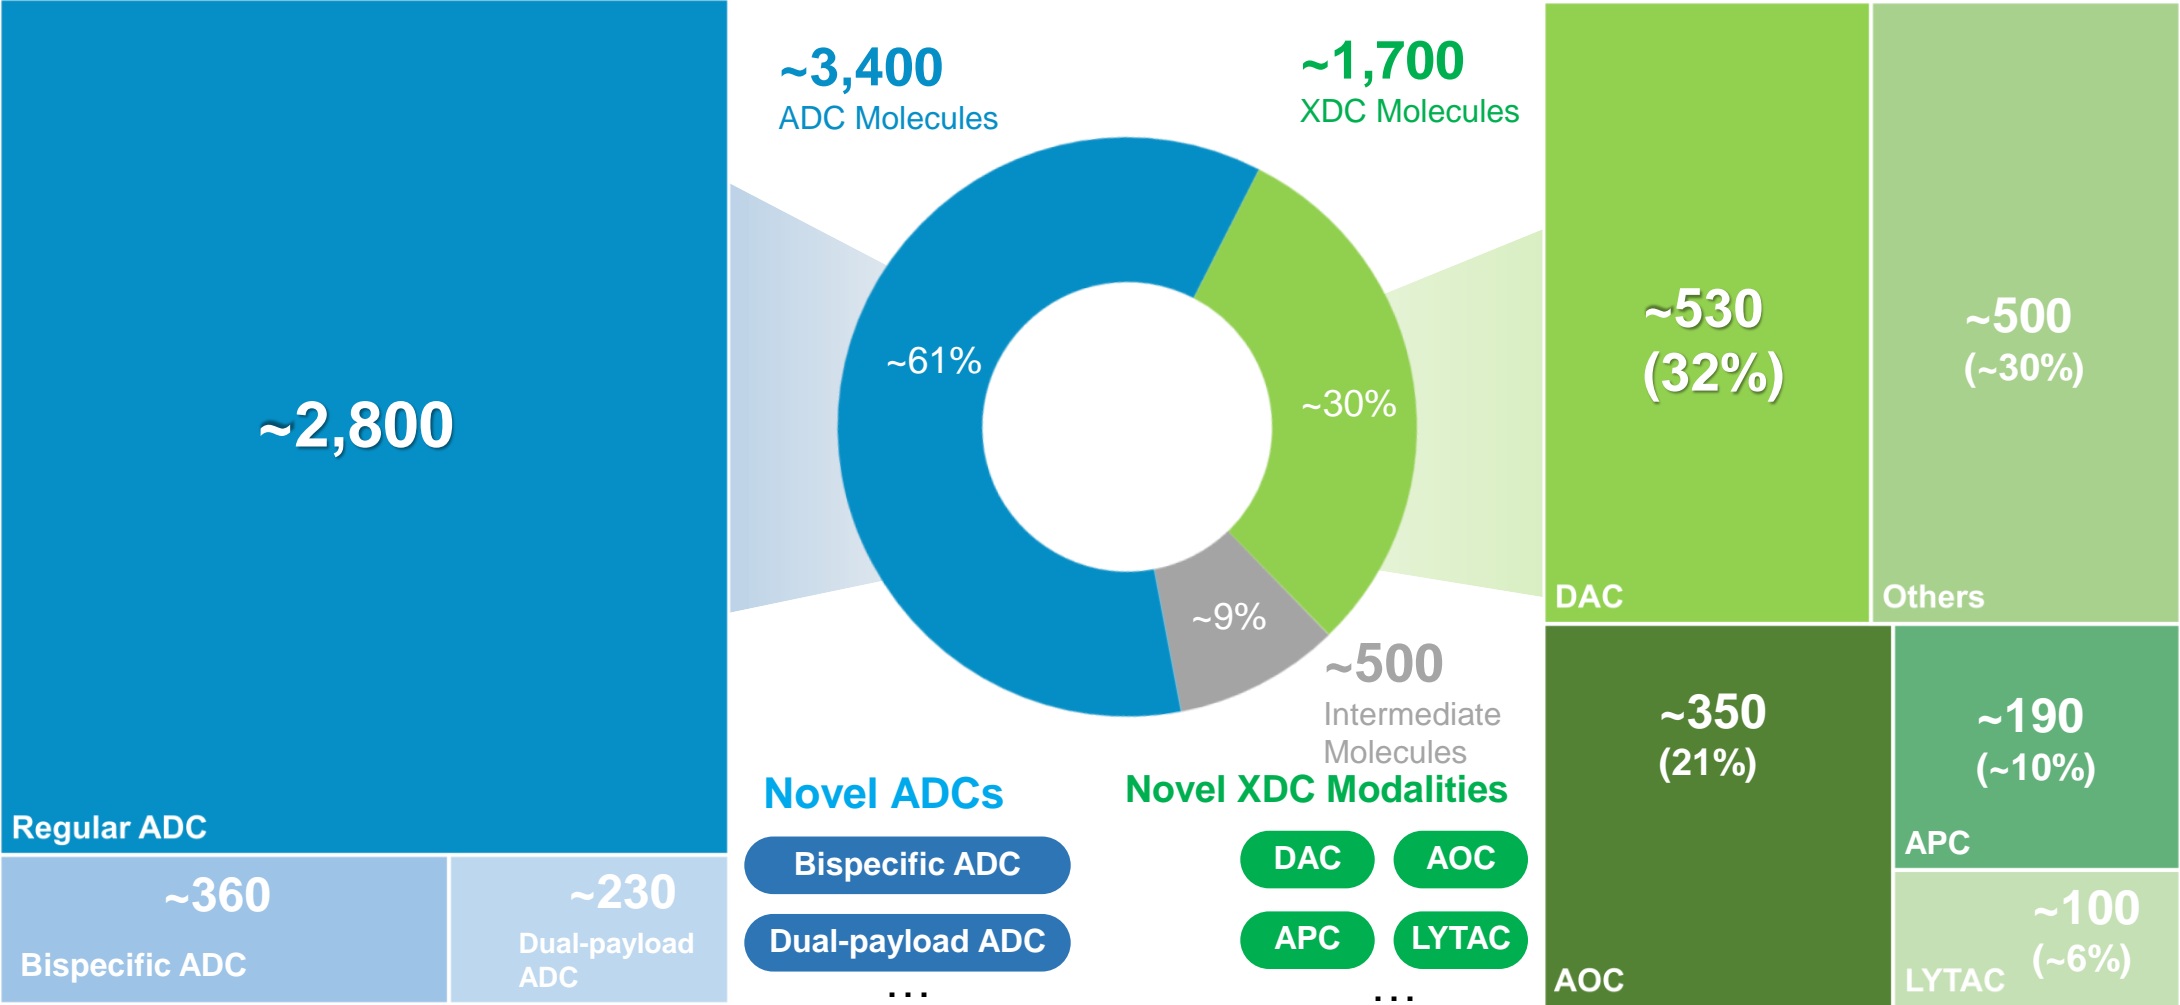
~2,800

Regular ADC

~360

Bispecific ADC

~230

Dual-payload ADC

~3,400
ADC Molecules

~1,700
XDC Molecules

~61%

~30%

~9%

~500
Intermediate Molecules

Novel ADCs

Bispecific ADC

Dual-payload ADC

...

Novel XDC Modalities

DAC

AOC

APC

LYTAC

...

~530
(32%)

DAC

~500
(~30%)

Others

~350
(21%)

AOC

~190
(~10%)

APC

~100
(~6%)

LYTAC